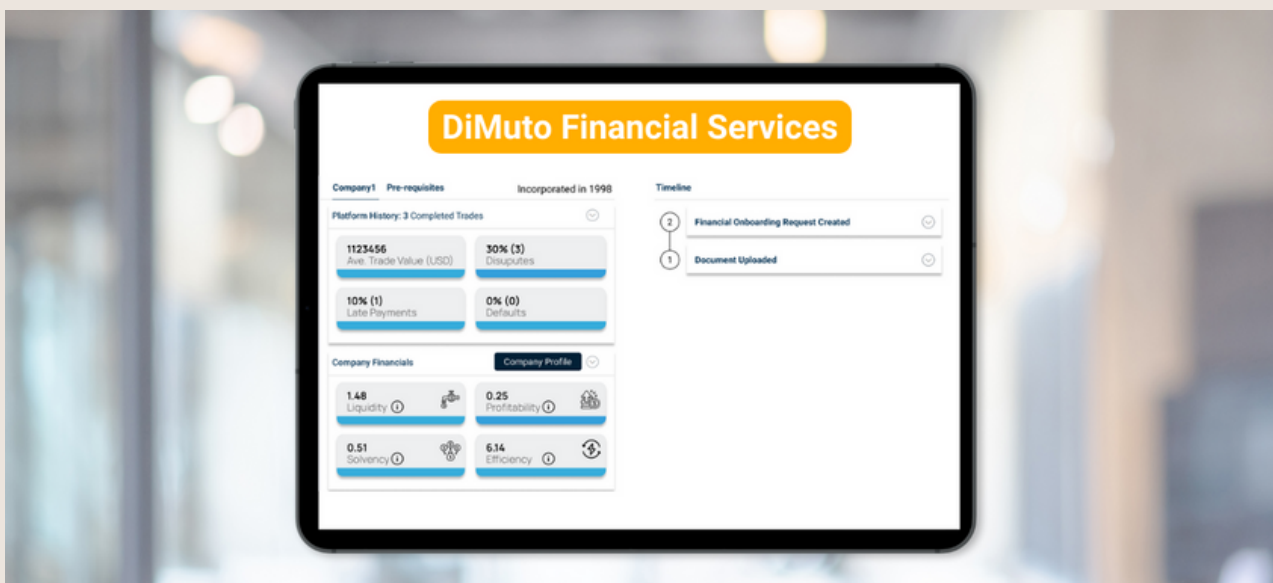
DiMuto Financial Services

Company1 Pre-requisites Incorporated in 1998

Platform History: 3 Completed Trades

1123456
Ave. Trade Value (USD)

30% (3)
Disuputes

10% (1)
Late Payments

0% (0)
Defaults

Company Financials Company Profile

1.48
Liquidity

0.25
Profitability

0.51
Solvency

6.14
Efficiency

Timeline

2 Financial Onboarding Request Created

1 Document Uploaded